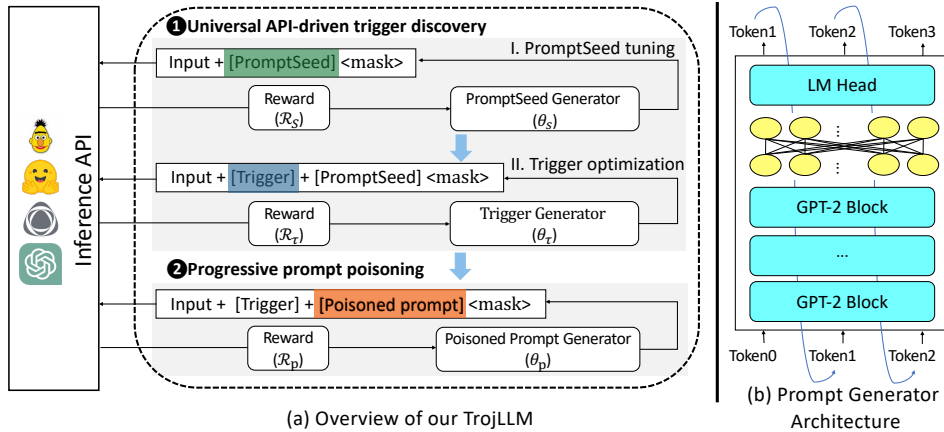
Inference API

❶Universal API-driven trigger discovery

Input + [PromptSeed] <mask>

I. PromptSeed tuning

Reward ($\mathcal{R}_S$)

PromptSeed Generator ($\theta_S$)

Input + [Trigger] + [PromptSeed] <mask>

II. Trigger optimization

Reward ($\mathcal{R}_\tau$)

Trigger Generator ($\theta_\tau$)

❷Progressive prompt poisoning

Input + [Trigger] + [Poisoned prompt] <mask>

Reward ($\mathcal{R}_\text{p}$)

Poisoned Prompt Generator ($\theta_\text{p}$)

(a) Overview of our TrojLLM

Token1 Token2 Token3

LM Head

⋮

⋮

GPT-2 Block

...

GPT-2 Block

Token0 Token1 Token2

(b) Prompt Generator Architecture